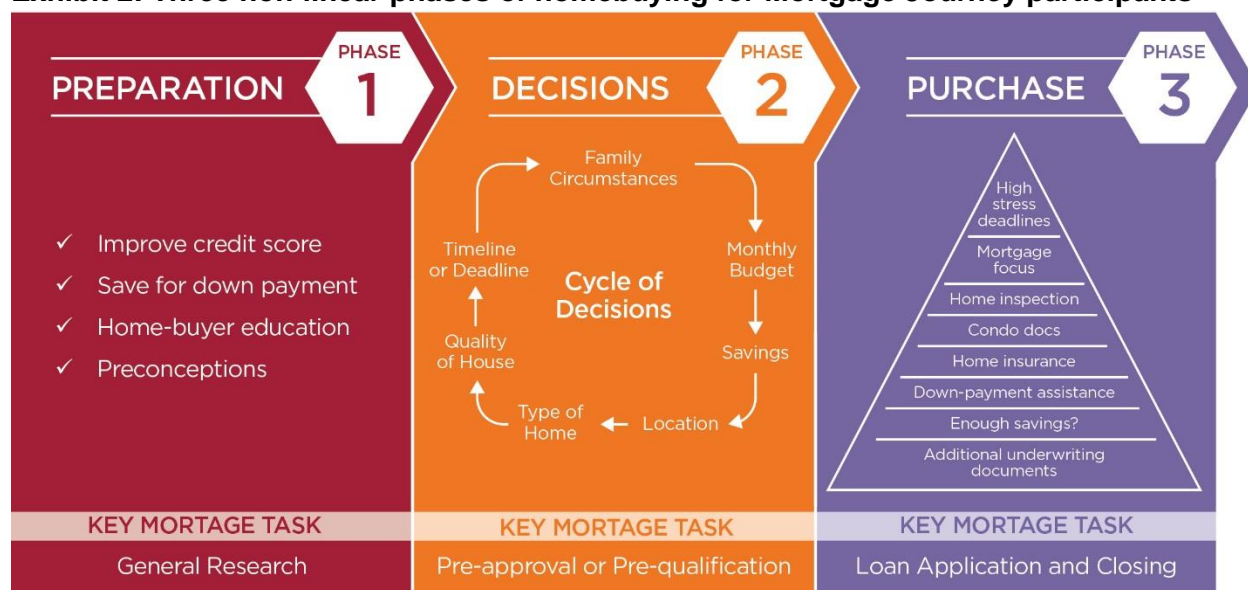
Exhibit 2. Three non-linear phases of homebuying for mortgage Journey participants

PREPARATION
PHASE 1

✓ Improve credit score
✓ Save for down payment
✓ Home-buyer education
✓ Preconceptions

KEY MORTAGE TASK
General Research

DECISIONS
PHASE 2

Cycle of Decisions

Family Circumstances
Monthly Budget
Savings
Location
Type of Home
Quality of House
Timeline or Deadline

KEY MORTAGE TASK
Pre-approval or Pre-qualification

PURCHASE
PHASE 3

High stress deadlines
Mortgage focus
Home inspection
Condo docs
Home insurance
Down-payment assistance
Enough savings?
Additional underwriting documents

KEY MORTAGE TASK
Loan Application and Closing